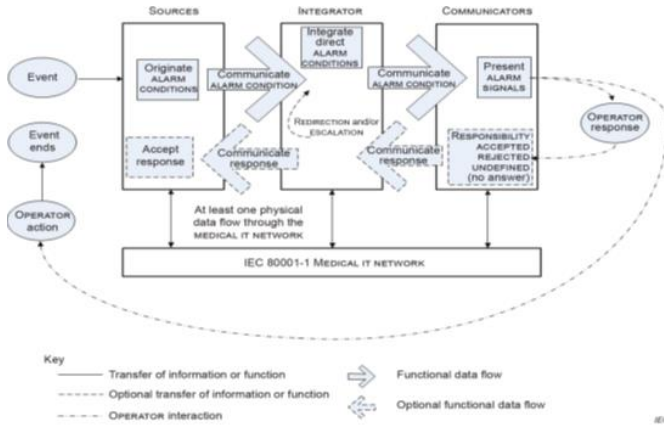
SOURCES

INTEGRATOR

COMMUNICATORS

Event

Originate ALARM CONDITIONS

Communicate ALARM CONDITION

Integrate direct ALARM CONDITIONS

Communicate ALARM CONDITION

Present ALARM SIGNALS

OPERATOR response

REDIRECTION and/or ESCALATION

Event ends

Accept response

Communicate response

Communicate response

RESPONSIBILITY: ACCEPTED REJECTED UNDEFINED (no answer)

OPERATOR action

At least one physical data flow through the MEDICAL IT NETWORK

IEC 80001-1 MEDICAL IT NETWORK

Key

Transfer of information or function

Optional transfer of information or function

OPERATOR interaction

Functional data flow

Optional functional data flow

IEC